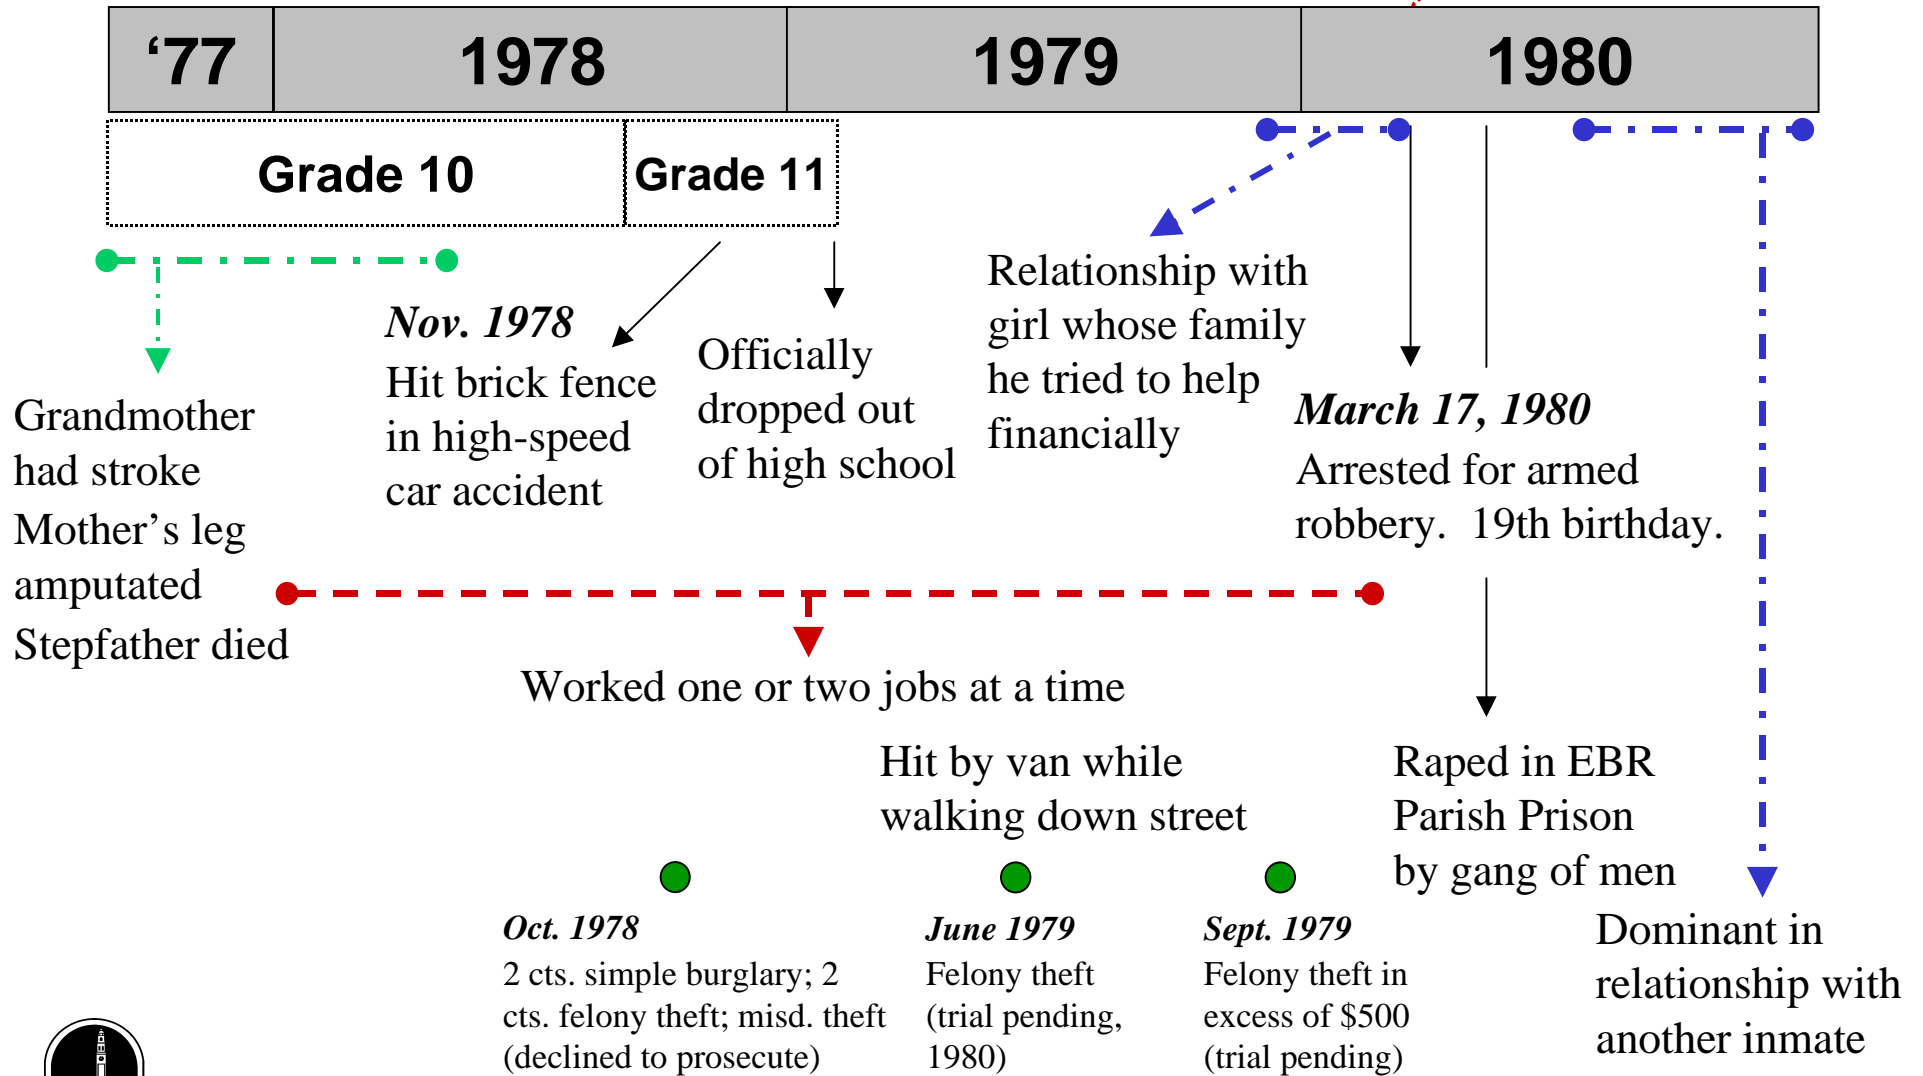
| ‘77 | 1978 | 1979 | 1980 |
|---|---|---|---|

Grade 10

Grade 11

Grandmother had stroke
Mother’s leg amputated
Stepfather died

*Nov. 1978*
Hit brick fence in high-speed car accident

Officially dropped out of high school

Relationship with girl whose family he tried to help financially

*March 17, 1980*
Arrested for armed robbery. 19th birthday.

Worked one or two jobs at a time

Hit by van while walking down street

Raped in EBR Parish Prison by gang of men

Dominant in relationship with another inmate

*Oct. 1978*
2 cts. simple burglary; 2 cts. felony theft; misd. theft (declined to prosecute)

*June 1979*
Felony theft (trial pending, 1980)

*Sept. 1979*
Felony theft in excess of $500 (trial pending)